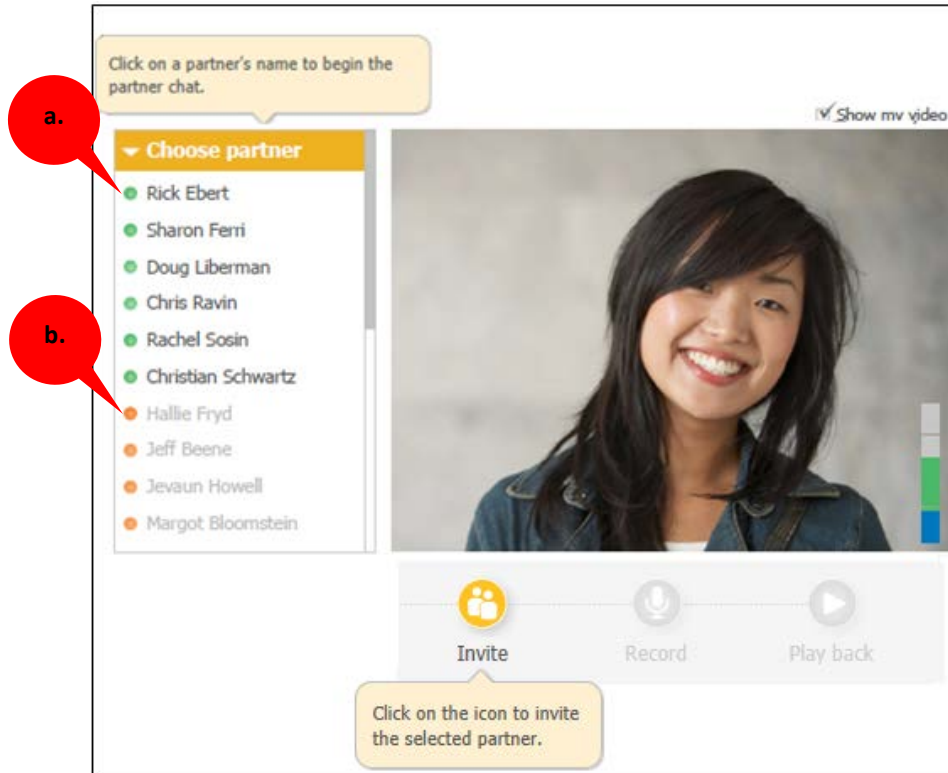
Click on a partner's name to begin the partner chat.

a.

b.

Show my video

Choose partner

Rick Ebert
Sharon Ferri
Doug Liberman
Chris Ravin
Rachel Sosin
Christian Schwartz
Hallie Fryd
Jeff Beene
Jevaun Howell
Margot Bloomstein

Invite

Record

Play back

Click on the icon to invite the selected partner.